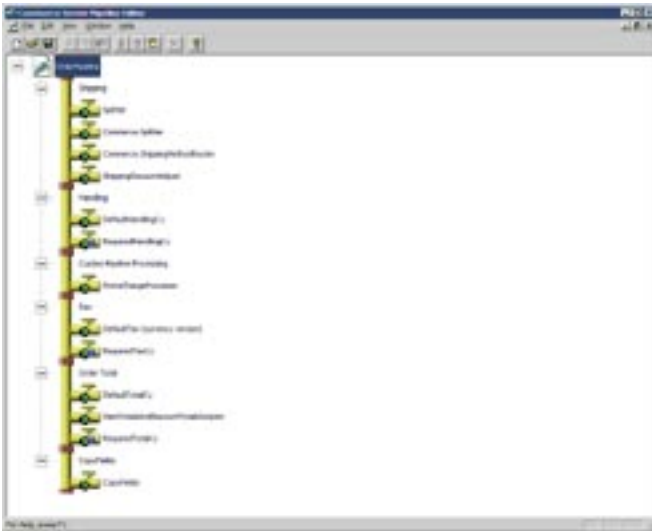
Commerce Server Pipeline Editor

File Edit View Window Help

Shipping

Splitter

Commerce.Splitter

Commerce.ShippingMethodRouter

ShippingDiscountAdjust

Handling

DefaultHandlingCy

RequiredHandlingCy

Cookie Machine Processing

PromoChargeProcessor

Tax

DefaultTax (currency version)

RequiredTaxCy

Order Total

DefaultTotalCy

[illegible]

RequiredTotalCy

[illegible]

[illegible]

For Help, press F1